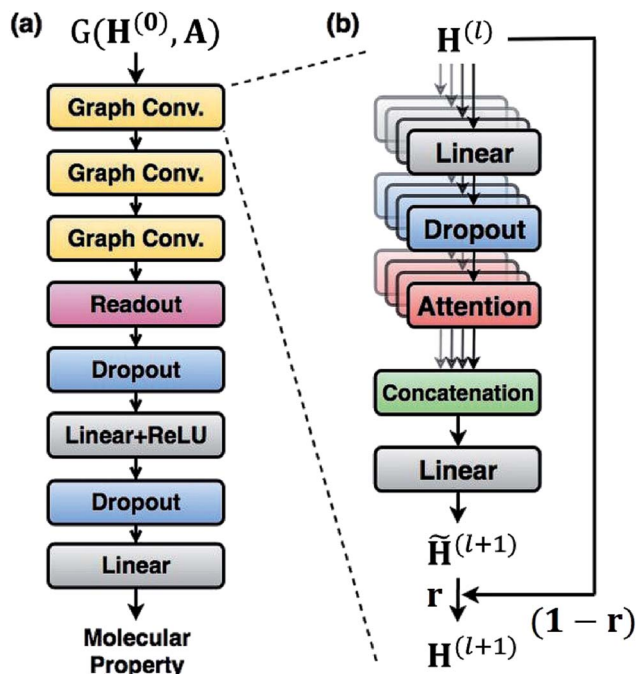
(a)

$G(\mathbf{H}^{(0)}, \mathbf{A})$

Graph Conv.

Graph Conv.

Graph Conv.

Readout

Dropout

Linear+ReLU

Dropout

Linear

Molecular Property

(b)

$\mathbf{H}^{(l)}$

Linear

Dropout

Attention

Concatenation

Linear

$\widetilde{\mathbf{H}}^{(l+1)}$

$\mathbf{r}$

$(\mathbf{1}-\mathbf{r})$

$\mathbf{H}^{(l+1)}$